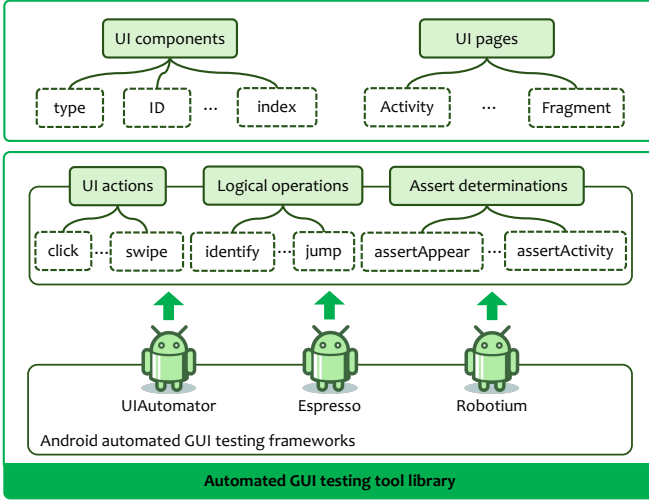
UI components

type

ID

...

index

UI pages

Activity

...

Fragment

UI actions

Logical operations

Assert determinations

click

...

swipe

identify

...

jump

assertAppear

...

assertActivity

UIAutomator

Espresso

Robotium

Android automated GUI testing frameworks

Automated GUI testing tool library